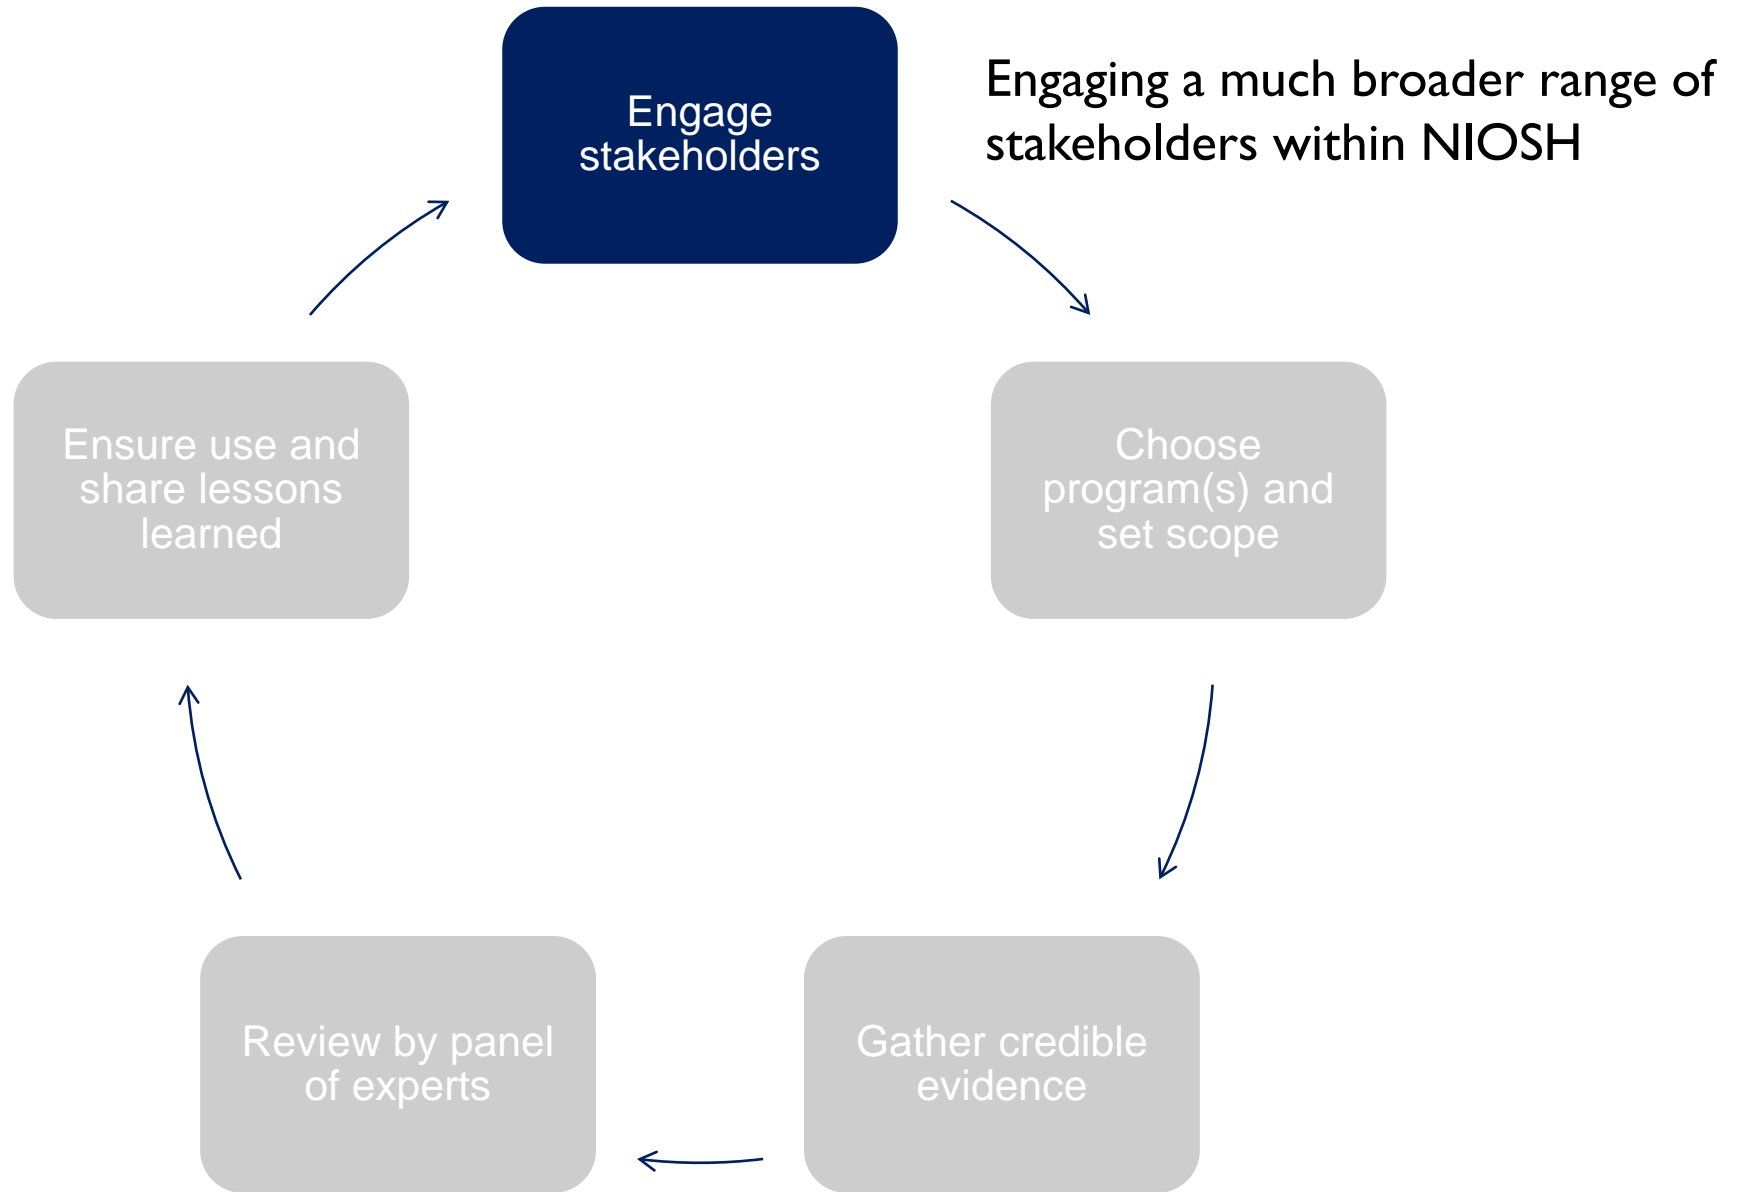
Engage stakeholders

Engaging a much broader range of stakeholders within NIOSH

Choose program(s) and set scope

Gather credible evidence

Review by panel of experts

Ensure use and share lessons learned